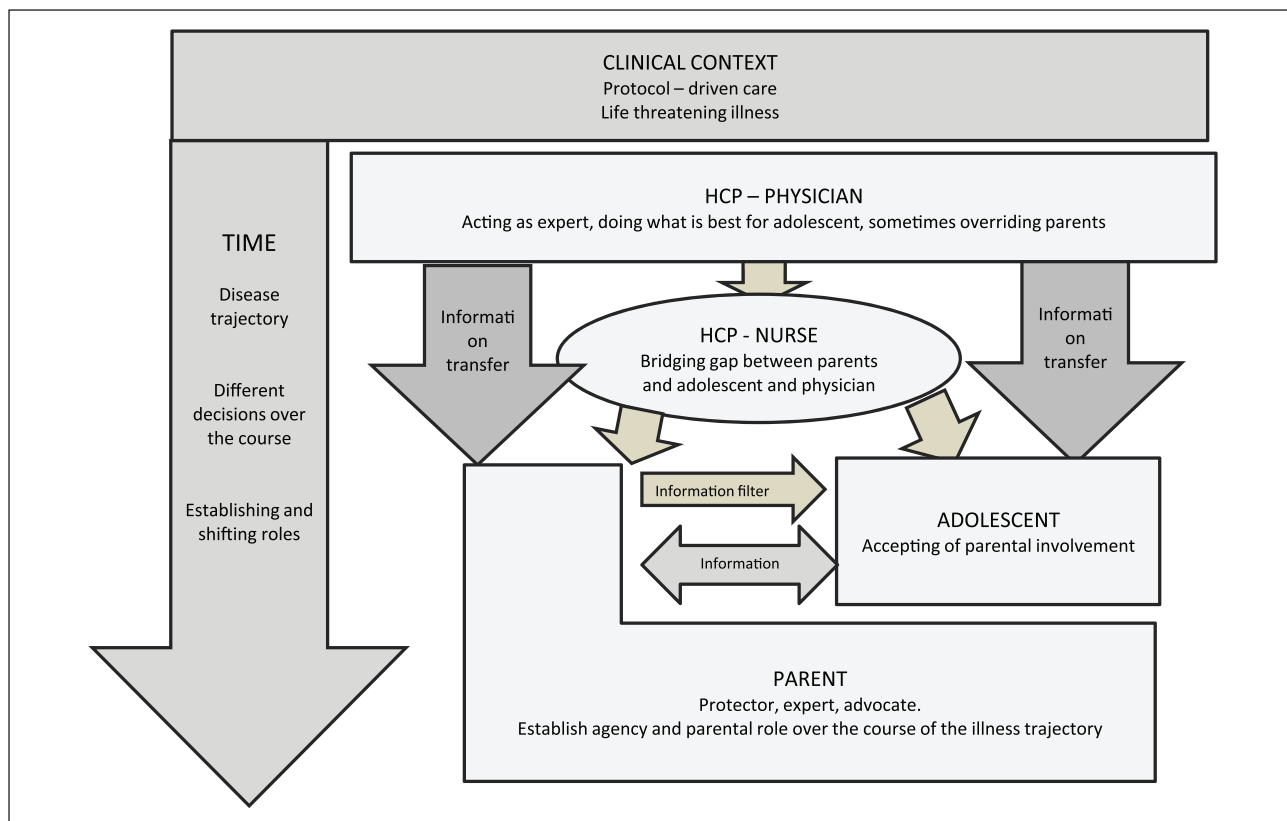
CLINICAL CONTEXT
Protocol – driven care
Life threatening illness

TIME

Disease trajectory

Different decisions over the course

Establishing and shifting roles

HCP – PHYSICIAN
Acting as expert, doing what is best for adolescent, sometimes overriding parents

Informati on transfer

HCP - NURSE
Bridging gap between parents and adolescent and physician

Informati on transfer

Information filter

Information

ADOLESCENT
Accepting of parental involvement

PARENT
Protector, expert, advocate.
Establish agency and parental role over the course of the illness trajectory